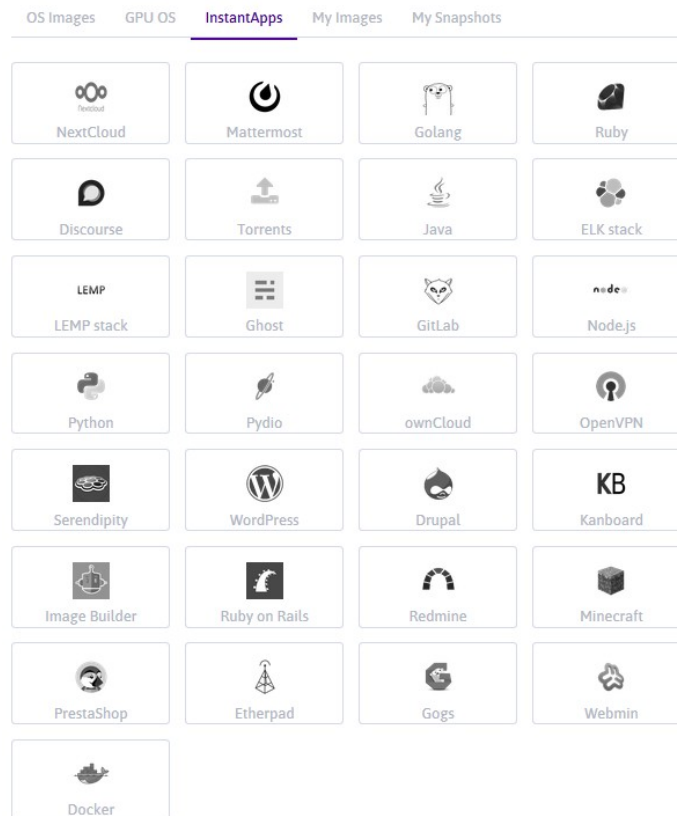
OS Images GPU OS InstantApps My Images My Snapshots

Nextcloud
NextCloud

Mattermost

Golang

Ruby

Discourse

Torrents

Java

ELK stack

LEMP
LEMP stack

Ghost

GitLab

node
Node.js

Python

Pydio

ownCloud

OpenVPN

Serendipity

WordPress

Drupal

KB
Kanboard

Image Builder

Ruby on Rails

Redmine

Minecraft

PrestaShop

Etherpad

Gogs

Webmin

Docker